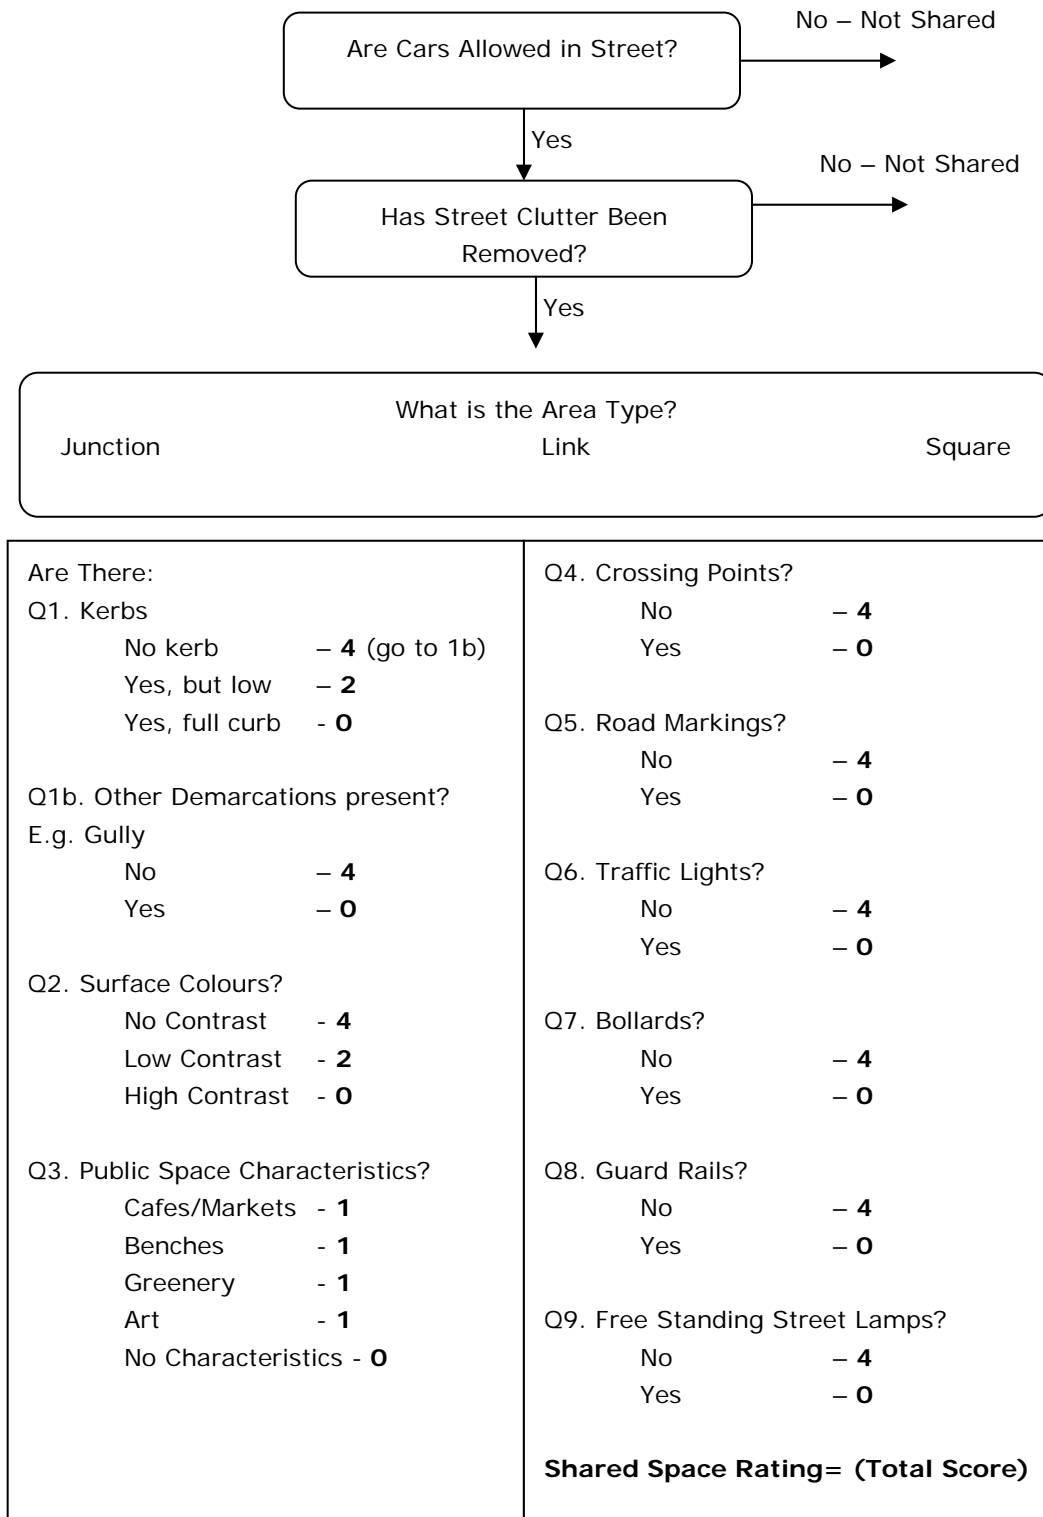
Are Cars Allowed in Street?

No – Not Shared

Yes

Has Street Clutter Been Removed?

No – Not Shared

Yes

What is the Area Type?

Junction Link Square

| Are There:<br>Q1. Kerbs<br>No kerb – **4** (go to 1b)<br>Yes, but low – **2**<br>Yes, full curb - **0**<br><br>Q1b. Other Demarcations present?<br>E.g. Gully<br>No – **4**<br>Yes – **0**<br><br>Q2. Surface Colours?<br>No Contrast - **4**<br>Low Contrast - **2**<br>High Contrast - **0**<br><br>Q3. Public Space Characteristics?<br>Cafes/Markets - **1**<br>Benches - **1**<br>Greenery - **1**<br>Art - **1**<br>No Characteristics - **0** | Q4. Crossing Points?<br>No – **4**<br>Yes – **0**<br><br>Q5. Road Markings?<br>No – **4**<br>Yes – **0**<br><br>Q6. Traffic Lights?<br>No – **4**<br>Yes – **0**<br><br>Q7. Bollards?<br>No – **4**<br>Yes – **0**<br><br>Q8. Guard Rails?<br>No – **4**<br>Yes – **0**<br><br>Q9. Free Standing Street Lamps?<br>No – **4**<br>Yes – **0**<br><br>**Shared Space Rating= (Total Score)** |
|---|---|